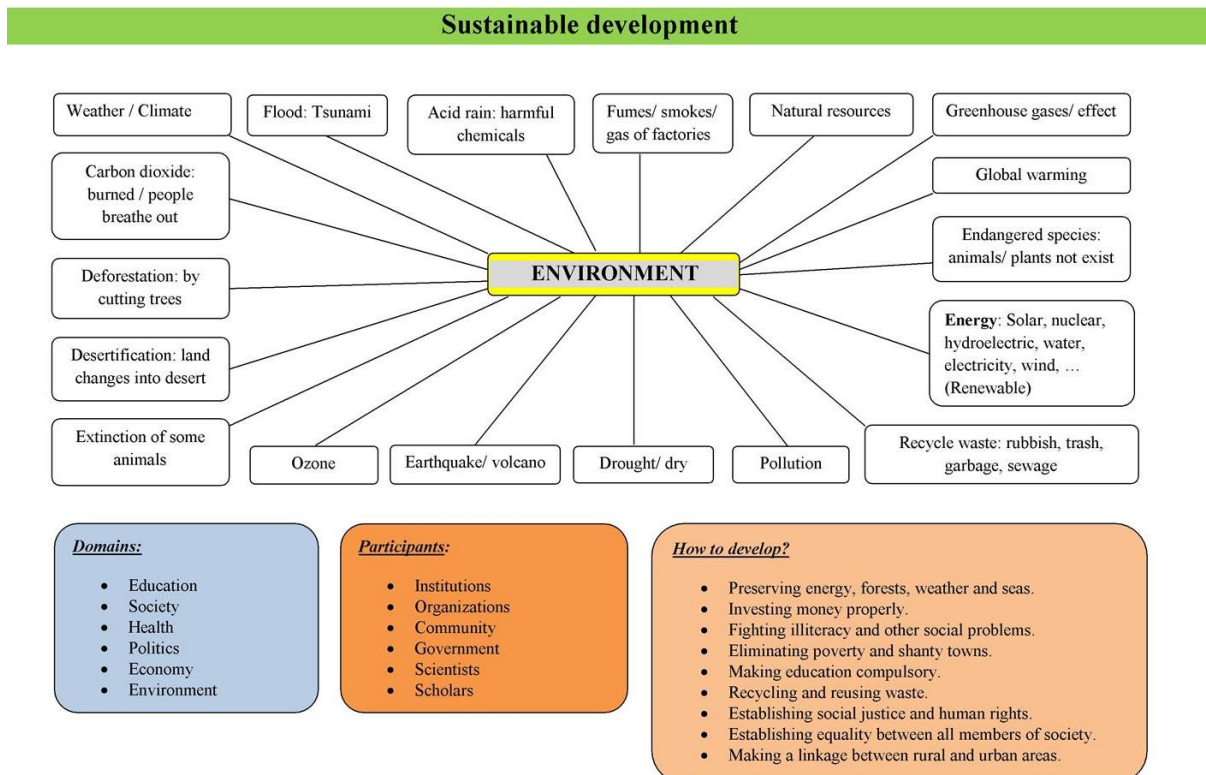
Sustainable development

ENVIRONMENT

Weather / Climate

Flood: Tsunami

Acid rain: harmful chemicals

Fumes/ smokes/ gas of factories

Natural resources

Greenhouse gases/ effect

Global warming

Carbon dioxide: burned / people breathe out

Endangered species: animals/ plants not exist

Deforestation: by cutting trees

Energy: Solar, nuclear, hydroelectric, water, electricity, wind, … (Renewable)

Desertification: land changes into desert

Extinction of some animals

Ozone

Earthquake/ volcano

Drought/ dry

Pollution

Recycle waste: rubbish, trash, garbage, sewage

Domains:

- Education
- Society
- Health
- Politics
- Economy
- Environment

Participants:

- Institutions
- Organizations
- Community
- Government
- Scientists
- Scholars

How to develop?

- Preserving energy, forests, weather and seas.
- Investing money properly.
- Fighting illiteracy and other social problems.
- Eliminating poverty and shanty towns.
- Making education compulsory.
- Recycling and reusing waste.
- Establishing social justice and human rights.
- Establishing equality between all members of society.
- Making a linkage between rural and urban areas.